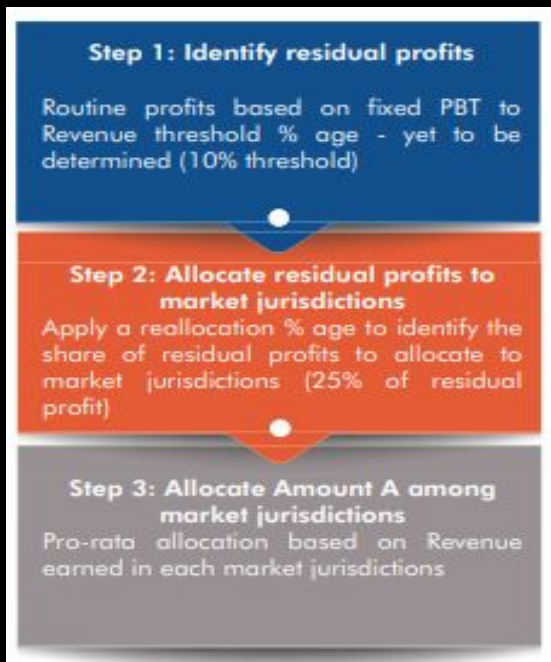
Step 1: Identify residual profits

Routine profits based on fixed PBT to Revenue threshold % age - yet to be determined (10% threshold)

Step 2: Allocate residual profits to market jurisdictions

Apply a reallocation % age to identify the share of residual profits to allocate to market jurisdictions (25% of residual profit)

Step 3: Allocate Amount A among market jurisdictions

Pro-rata allocation based on Revenue earned in each market jurisdictions